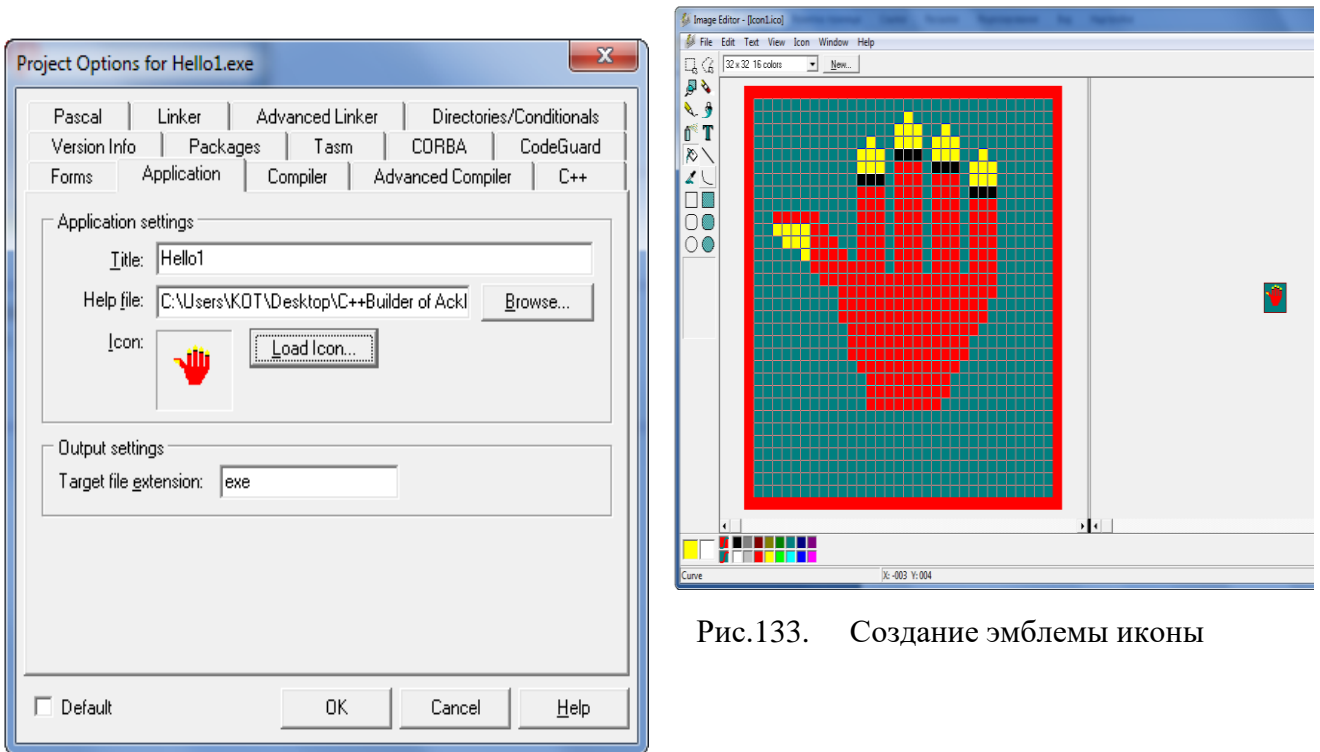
Project Options for Hello1.exe

X

Pascal | Linker | Advanced Linker | Directories/Conditionals
Version Info | Packages | Tasm | CORBA | CodeGuard
Forms | Application | Compiler | Advanced Compiler | C++

Application settings

Title: Hello1

Help file: C:\Users\KOT\Desktop\C++Builder of Ackl

Browse...

Icon:

Load Icon...

Output settings

Target file extension: exe

Default

OK

Cancel

Help

Image Editor - [Icon1.ico]

File Edit Text View Icon Window Help

32 x 32 16 colors

New...

T

Curve

X: -003 Y: 004

Рис.133. Создание эмблемы иконы